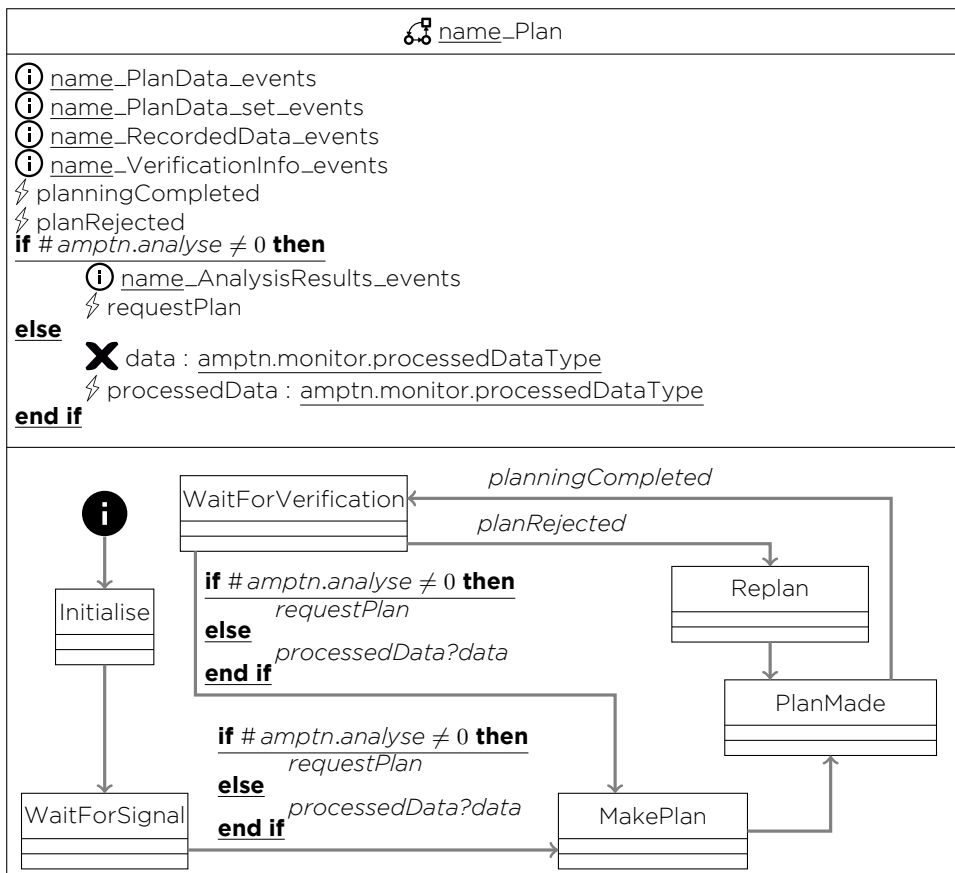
name_Plan

name_PlanData_events
name_PlanData_set_events
name_RecordedData_events
name_VerificationInfo_events
planningCompleted
planRejected
**if** # *amptn.analyse* $\neq 0$ **then**
name_AnalysisResults_events
requestPlan
**else**
data : amptn.monitor.processedDataType
processedData : amptn.monitor.processedDataType
**end if**

WaitForVerification

*planningCompleted*

*planRejected*

Initialise

**if** # *amptn.analyse* $\neq 0$ **then**
*requestPlan*
**else**
*processedData?data*
**end if**

Replan

PlanMade

**if** # *amptn.analyse* $\neq 0$ **then**
*requestPlan*
**else**
*processedData?data*
**end if**

WaitForSignal

MakePlan